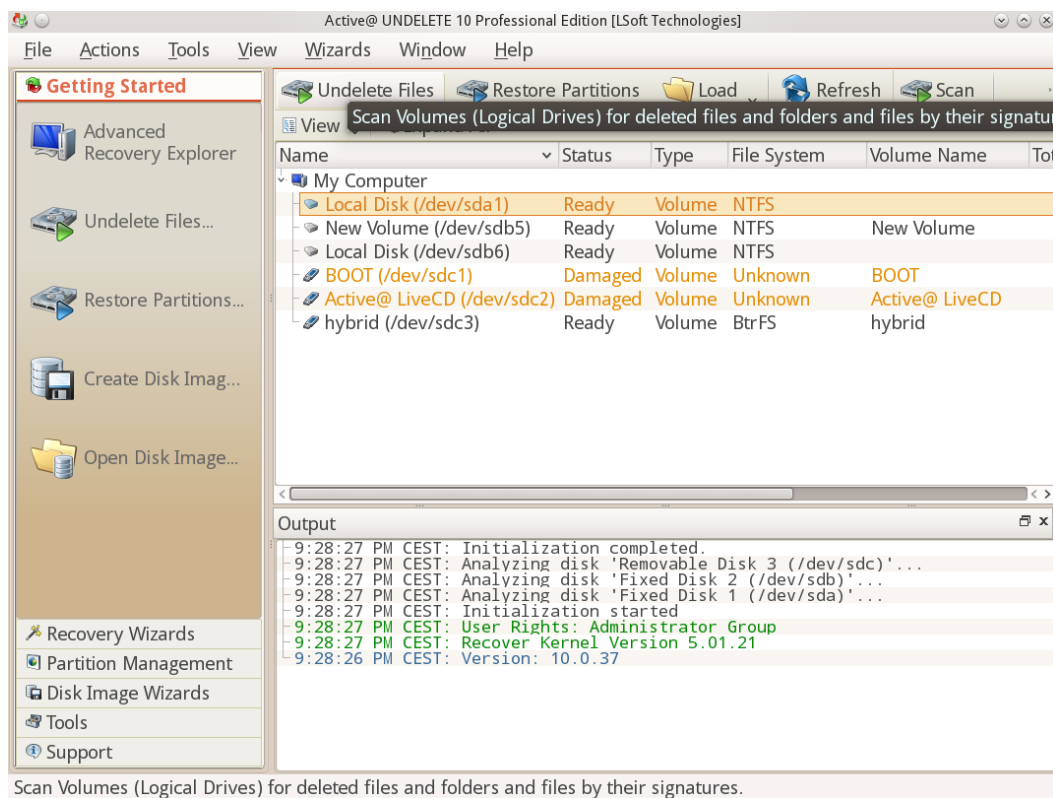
Active@ UNDELETE 10 Professional Edition [LSoft Technologies]

File Actions Tools View Wizards Window Help

Getting Started

Advanced Recovery Explorer

Undelete Files...

Restore Partitions...

Create Disk Imag...

Open Disk Image...

Recovery Wizards
Partition Management
Disk Image Wizards
Tools
Support

Undelete Files Restore Partitions Load Refresh Scan

View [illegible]

Scan Volumes (Logical Drives) for deleted files and folders and files by their signatur

| Name | Status | Type | File System | Volume Name | Tot |
|---|---|---|---|---|---|
| My Computer | | | | | |
| Local Disk (/dev/sda1) | Ready | Volume | NTFS | | |
| New Volume (/dev/sdb5) | Ready | Volume | NTFS | New Volume | |
| Local Disk (/dev/sdb6) | Ready | Volume | NTFS | | |
| BOOT (/dev/sdc1) | Damaged | Volume | Unknown | BOOT | |
| Active@ LiveCD (/dev/sdc2) | Damaged | Volume | Unknown | Active@ LiveCD | |
| hybrid (/dev/sdc3) | Ready | Volume | BtrFS | hybrid | |

Output

9:28:27 PM CEST: Initialization completed.
9:28:27 PM CEST: Analyzing disk 'Removable Disk 3 (/dev/sdc)'...
9:28:27 PM CEST: Analyzing disk 'Fixed Disk 2 (/dev/sdb)'...
9:28:27 PM CEST: Analyzing disk 'Fixed Disk 1 (/dev/sda)'...
9:28:27 PM CEST: Initialization started
9:28:27 PM CEST: User Rights: Administrator Group
9:28:27 PM CEST: Recover Kernel Version 5.01.21
9:28:26 PM CEST: Version: 10.0.37

Scan Volumes (Logical Drives) for deleted files and folders and files by their signatures.